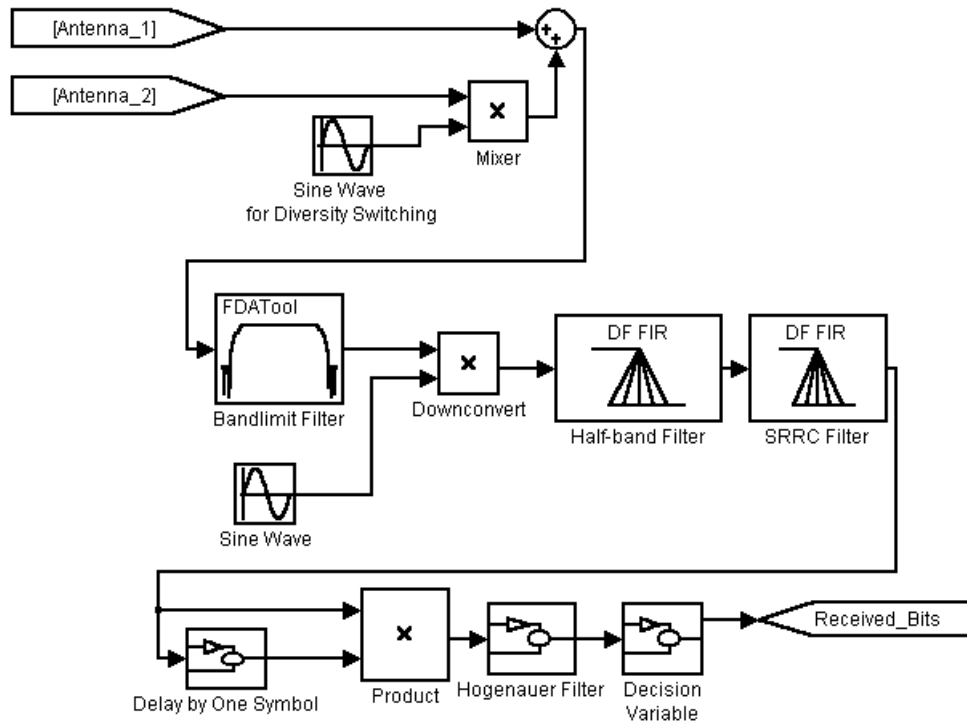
[Antenna_1]

[Antenna_2]

+
+

×

Mixer

Sine Wave
for Diversity Switching

FDATool

Bandlimit Filter

×

Downconvert

DF FIR

Half-band Filter

DF FIR

SRRC Filter

Sine Wave

Delay by One Symbol

×

Product

Hogenauer Filter

Decision Variable

Received_Bits